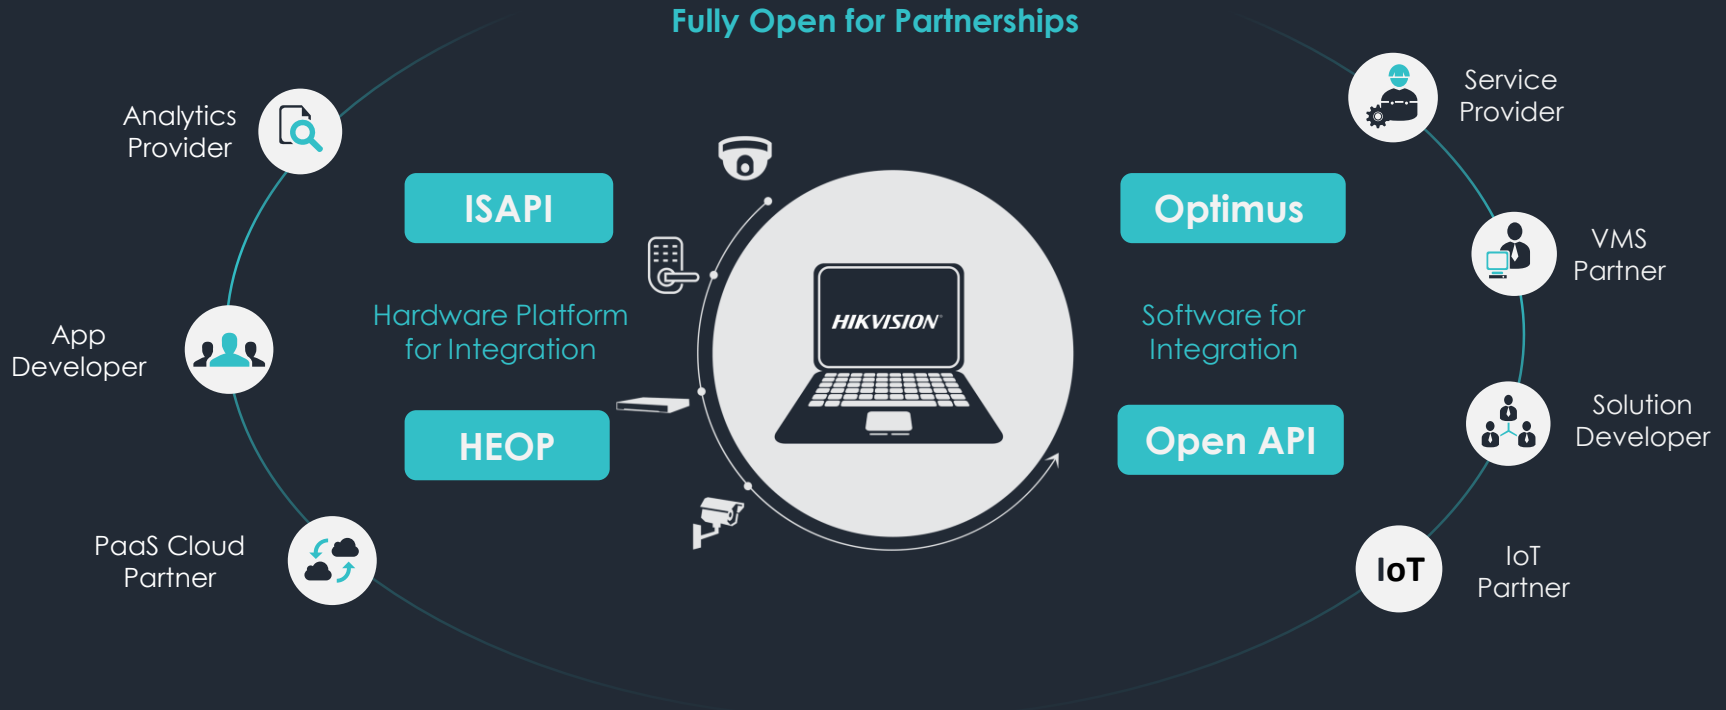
Fully Open for Partnerships

Analytics Provider

App Developer

PaaS Cloud Partner

ISAPI

Hardware Platform for Integration

HEOP

HIKVISION

Optimus

Software for Integration

Open API

Service Provider

VMS Partner

Solution Developer

IoT

IoT Partner